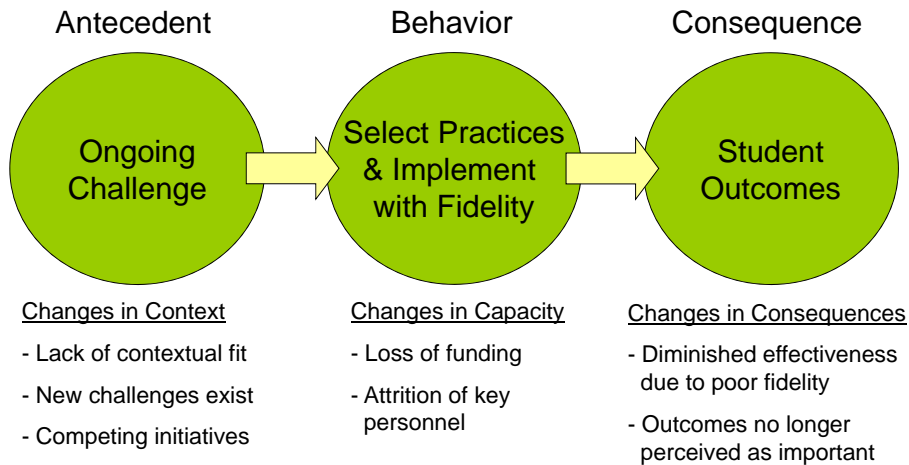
Antecedent

Ongoing Challenge

Behavior

Select Practices & Implement with Fidelity

Consequence

Student Outcomes

Changes in Context

- Lack of contextual fit

- New challenges exist

- Competing initiatives

Changes in Capacity

- Loss of funding

- Attrition of key personnel

Changes in Consequences

- Diminished effectiveness due to poor fidelity

- Outcomes no longer perceived as important